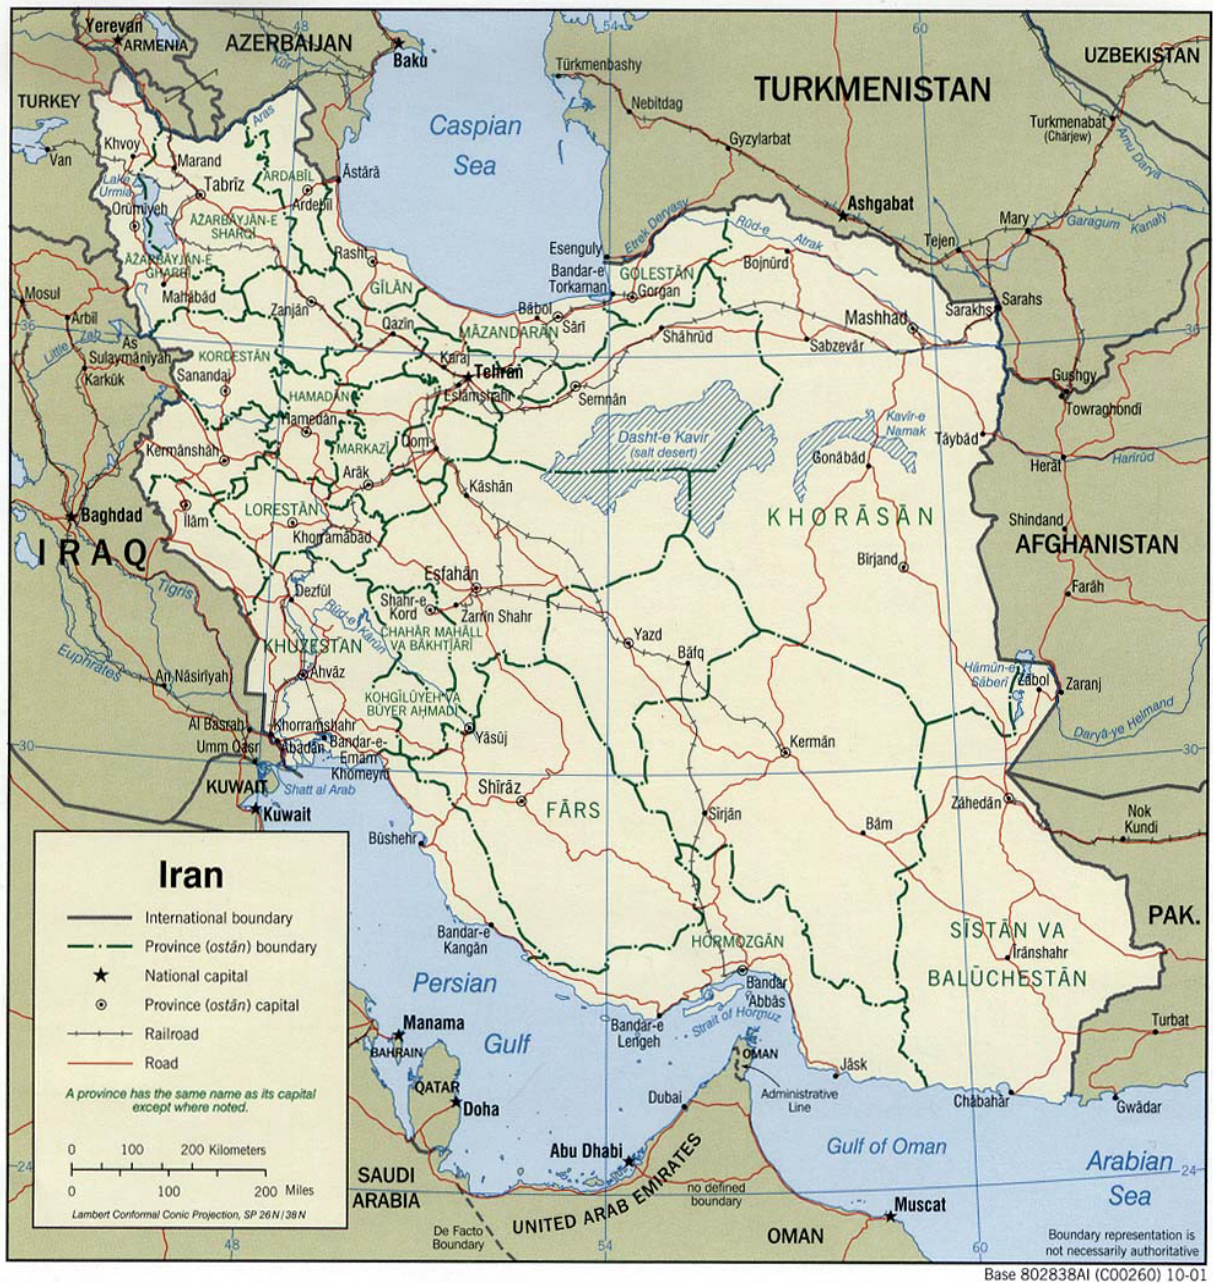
Yerevan
ARMENIA
AZERBAIJAN
Baku
Türkmenbashy
TURKMENISTAN
UZBEKISTAN
TURKEY
Caspian Sea
Nebitdag
Gyzylarbat
Turkmenabat (Chärjew)
Amu Darya
Khvoy
Marand
Van
Lake Urmia
Tabrīz
ARDABĪL
Āstārā
Ardabīl
Orūmīyeh
ĀZARBĀYJĀN-E SHARQĪ
ĀZARBĀYJĀN-E GHARBĪ
Aras
Ashgabat
Etrek Daryasy
Rūd-e Atrak
Esenguly
Mary
Garagum Kanaly
Tejen
Bandar-e Torkaman
GOLESTĀN
Bojnūrd
Rasht
GĪLĀN
Gorgan
Sarakhs
Sarakhs
Mosul
Mahābād
Zanjān
Bābol
Sārī
Mashhad
Arbīl
Qazvīn
MĀZANDARĀN
Shāhrūd
Sabzevār
36
36
Little Zab
As Sulaymānīyah
KORDESTĀN
Karaj
Tehrān
Kirkūk
Sanandaj
Eslāmshahr
Semnān
Gushgy
Towraghondī
HAMADĀN
Hamadān
Dasht-e Kavīr (salt desert)
Kavīr-e Namak
Tāybād
Qom
MARKAZĪ
Kermānshāh
Arāk
Gonābād
Herāt
Harīrūd
Kāshān
Baghdad
Īlām
LORESTĀN
KHORĀSĀN
Shindand
IRAQ
Khorramābād
AFGHANISTAN
Tigris
Birjand
Dezfūl
Esfahān
Shahr-e Kord
Zarrīn Shahr
Farāh
Rūd-e Kārūn
CHAHĀR MAHĀLL VA BAKHTĪĀRĪ
Euphrates
KHUZESTĀN
Yazd
Bāfq
Hāmūn-e Sāberī
Zābol
Zaranj
An Nāsirīyah
Ahvāz
KOHGĪLŪYEH VA BŪYER AHMADĪ
Daryā-ye Helmand
Al Basrah
Khorramshahr
Yāsūj
Kermān
30
30
Umm Qasr
Ābādān
Bandar-e Emām Khomeynī
KUWAIT
Kuwait
Shatt al Arab
Shīrāz
Zāhedān
FĀRS
Sīrjān
Nok Kundi
Būshehr
Bam
Iran
International boundary
Province (ostān) boundary
National capital
Province (ostān) capital
Railroad
Road
A province has the same name as its capital except where noted.
PAK.
Bandar-e Kangān
HORMOZGĀN
SĪSTĀN VA BALŪCHESTĀN
Īrānshahr
Persian
Bandar Abbās
Manama
Gulf
Strait of Hormuz
Turbat
BAHRAIN
Bandar-e Lengeh
OMAN
QATAR
Jāsk
Doha
Dubai
Administrative Line
Chābahār
Gwādar
0 100 200 Kilometers
0 100 200 Miles
Lambert Conformal Conic Projection, SP 26 N / 38 N
Gulf of Oman
Abu Dhabi
24
24
UNITED ARAB EMIRATES
Arabian Sea
SAUDI ARABIA
no defined boundary
Muscat
De Facto Boundary
OMAN
Boundary representation is not necessarily authoritative
48
54
60
Base 802838AI (C00260) 10-01